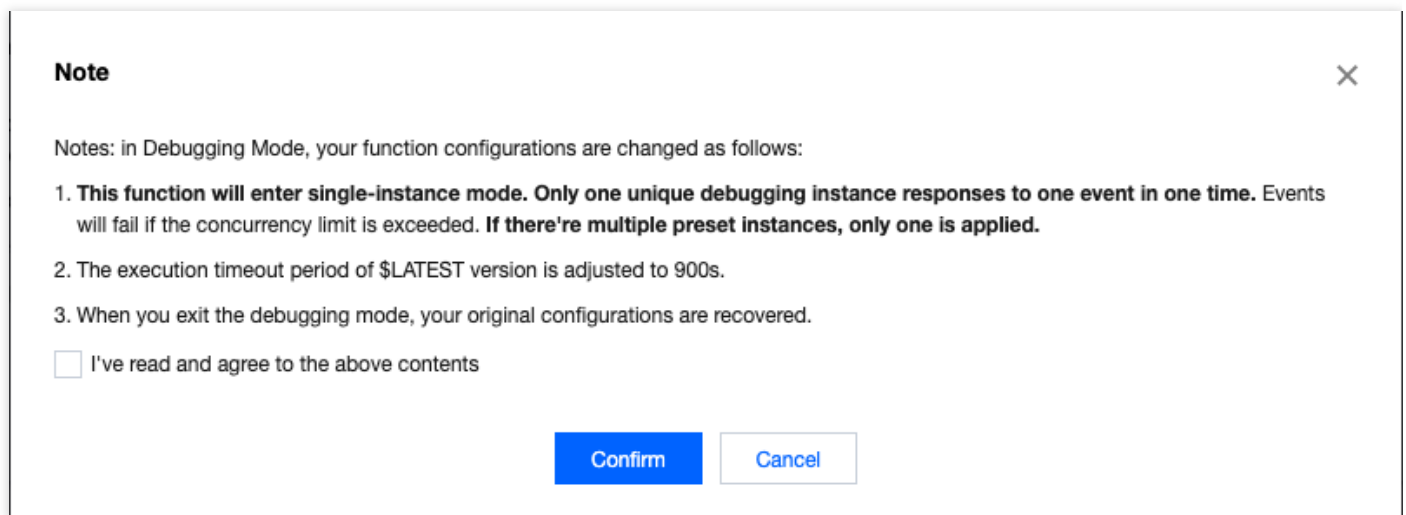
Note

×

Notes: in Debugging Mode, your function configurations are changed as follows:

1. This function will enter single-instance mode. Only one unique debugging instance responses to one event in one time. Events will fail if the concurrency limit is exceeded. If there're multiple preset instances, only one is applied.

2. The execution timeout period of \$LATEST version is adjusted to 900s.

3. When you exit the debugging mode, your original configurations are recovered.

I've read and agree to the above contents

Confirm

Cancel